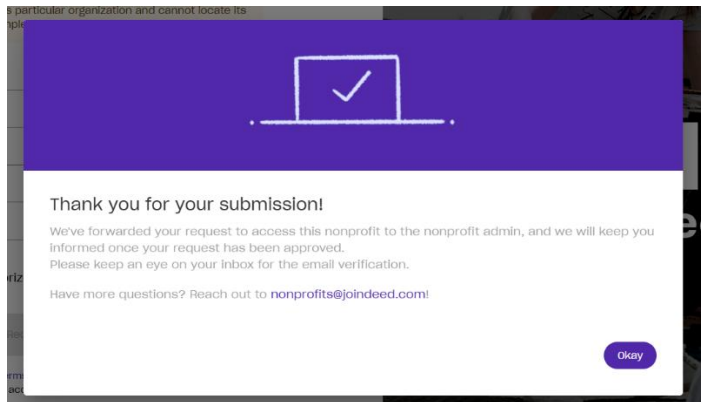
s particular organization and cannot locate its
npl

Thank you for your submission!

We've forwarded your request to access this nonprofit to the nonprofit admin, and we will keep you informed once your request has been approved.
Please keep an eye on your inbox for the email verification.

Have more questions? Reach out to nonprofits@joindeed.com!

Okay

ee

riz

Re

ermi
acc